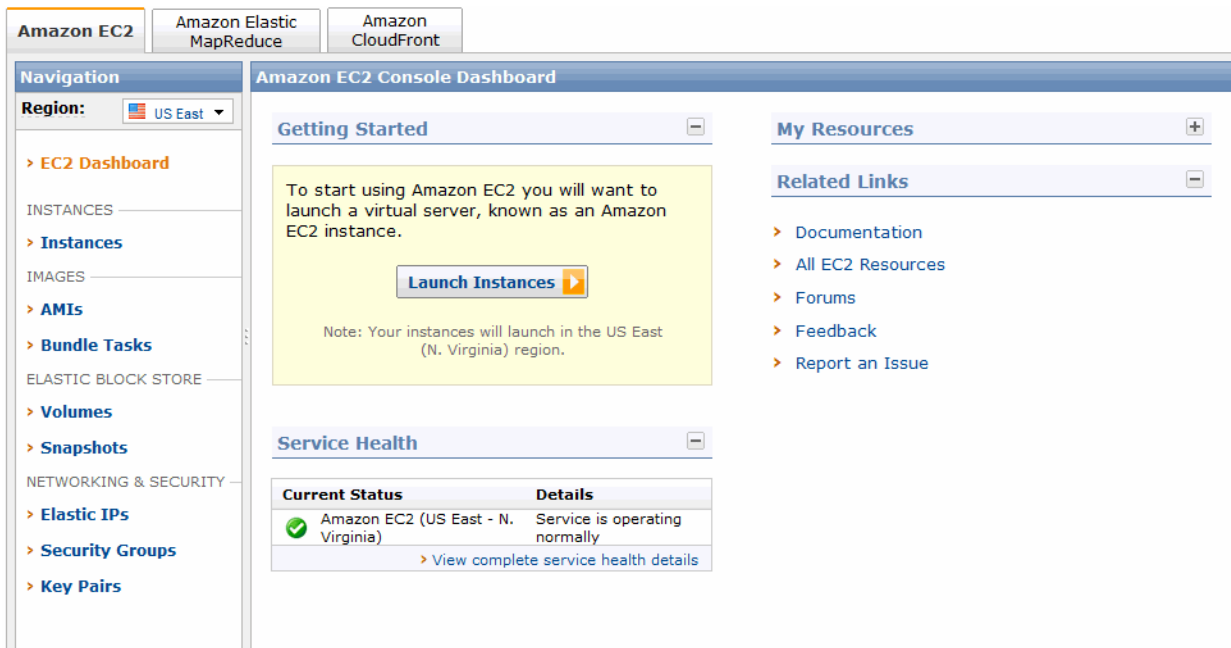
Amazon EC2 | Amazon Elastic MapReduce | Amazon CloudFront

Navigation

Region: US East

› EC2 Dashboard

INSTANCES

› Instances

IMAGES

› AMIs

› Bundle Tasks

ELASTIC BLOCK STORE

› Volumes

› Snapshots

NETWORKING & SECURITY

› Elastic IPs

› Security Groups

› Key Pairs

Amazon EC2 Console Dashboard

Getting Started

To start using Amazon EC2 you will want to launch a virtual server, known as an Amazon EC2 instance.

Launch Instances

Note: Your instances will launch in the US East (N. Virginia) region.

Service Health

| Current Status | Details |
|---|---|
| Amazon EC2 (US East - N. Virginia) | Service is operating normally |

› View complete service health details

My Resources

Related Links

› Documentation

› All EC2 Resources

› Forums

› Feedback

› Report an Issue